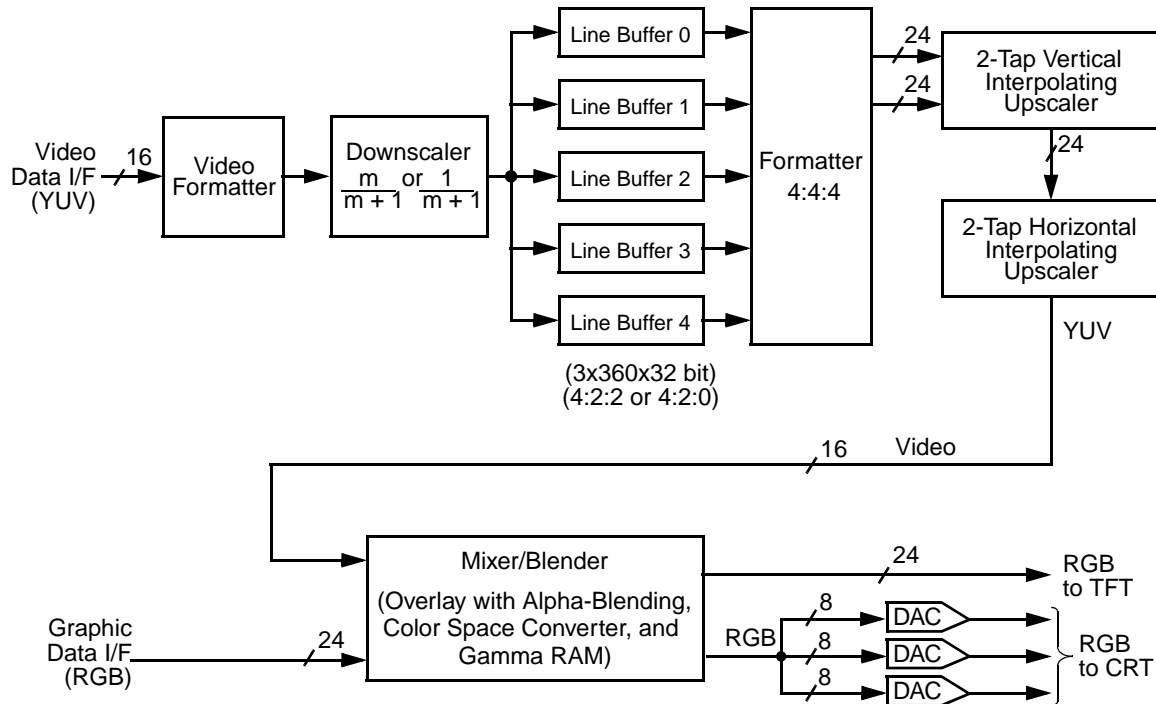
Video Data I/F (YUV)

16

Video Formatter

Downscaler $\frac{m}{m+1}$ or $\frac{1}{m+1}$

Line Buffer 0

Line Buffer 1

Line Buffer 2

Line Buffer 3

Line Buffer 4

(3x360x32 bit)
(4:2:2 or 4:2:0)

Formatter 4:4:4

24

24

2-Tap Vertical Interpolating Upscaler

24

2-Tap Horizontal Interpolating Upscaler

YUV

16

Video

Mixer/Blender

(Overlay with Alpha-Blending, Color Space Converter, and Gamma RAM)

Graphic Data I/F (RGB)

24

24

RGB to TFT

RGB

8

8

8

DAC

DAC

DAC

RGB to CRT